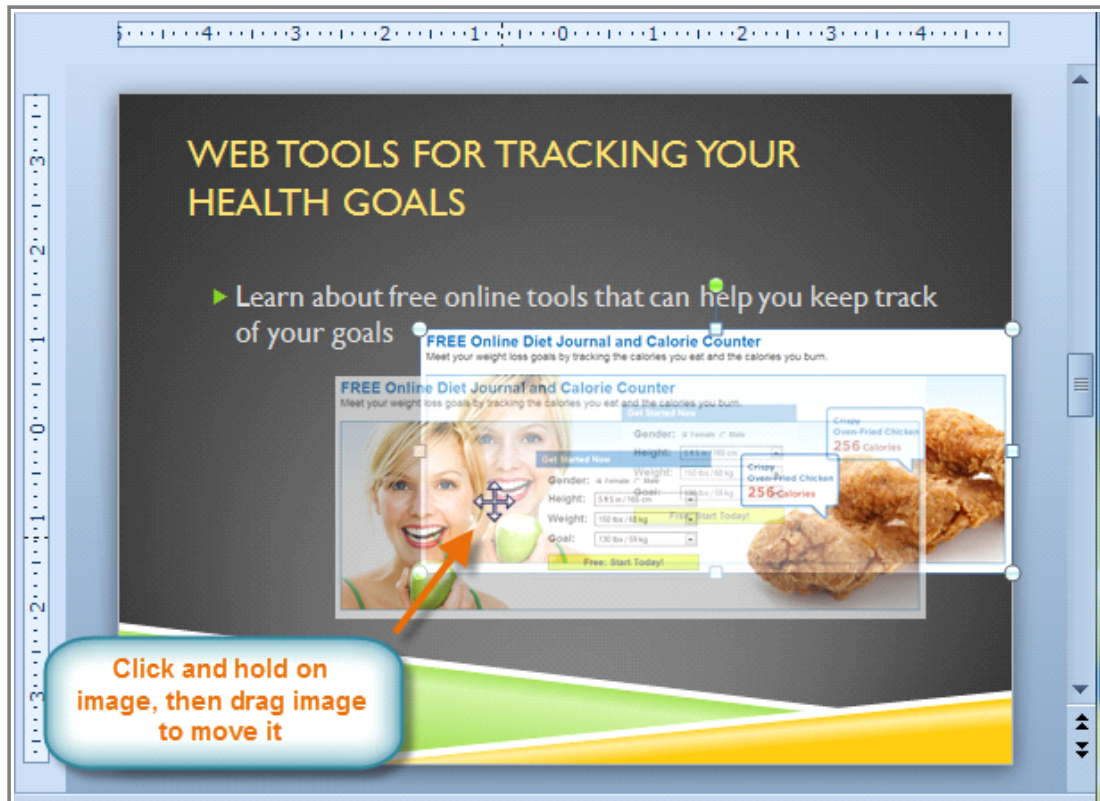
5 · · · 4 · · · 3 · · · 2 · · · 1 · · · 0 · · · 1 · · · 2 · · · 3 · · · 4 · · ·

3 · · · 2 · · · 1 · · · 0 · · · 1 · · · 2 · · · 3

WEB TOOLS FOR TRACKING YOUR HEALTH GOALS

Learn about free online tools that can help you keep track of your goals

FREE Online Diet Journal and Calorie Counter
Meet your weight loss goals by tracking the calories you eat and the calories you burn.

Get Started Now
Gender: Female Male
Height: 5 ft 5 in / 165 cm
Weight: 150 lbs / 68 kg
Goal: 130 lbs / 59 kg
Free: Start Today!

Crispy Oven-Fried Chicken
256 Calories

FREE Online Diet Journal and Calorie Counter
Meet your weight loss goals by tracking the calories you eat and the calories you burn.

Get Started Now
Gender: Female Male
Height: 5 ft 5 in / 165 cm
Weight: 150 lbs / 68 kg
Goal: 130 lbs / 59 kg
Free: Start Today!

Crispy Oven-Fried Chicken
256 Calories

Click and hold on image, then drag image to move it